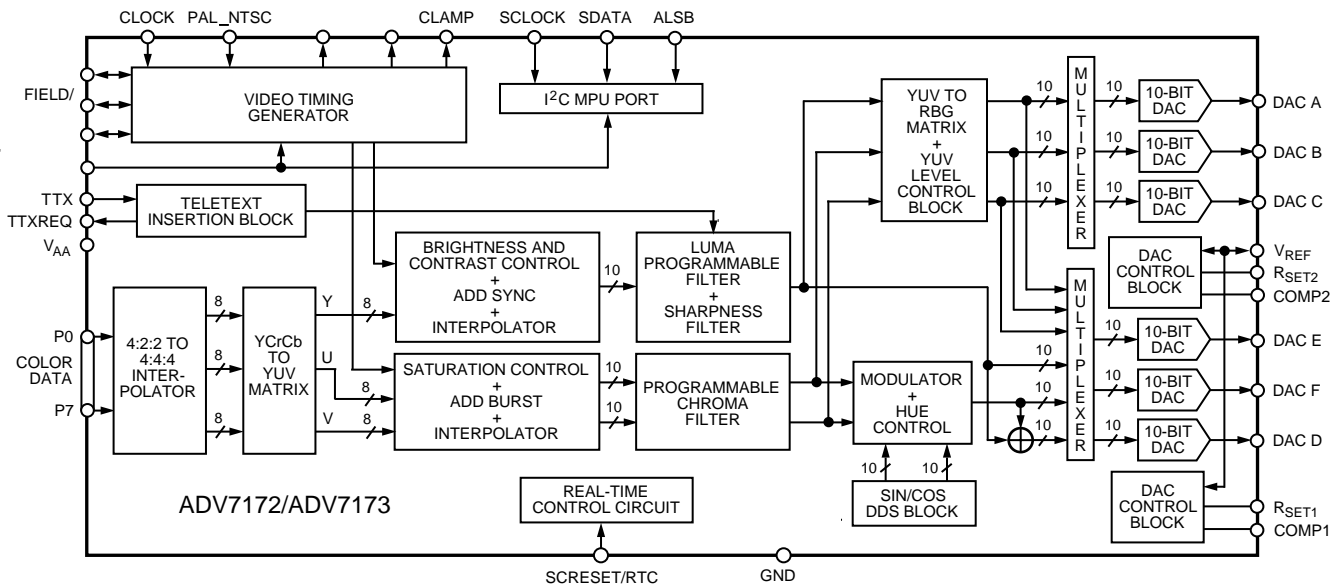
CLOCK PAL_NTSC CLAMP SCLOCK SDATA ALSB

FIELD/

VIDEO TIMING GENERATOR

I$^2$C MPU PORT

TTX

TTXREQ

$V_{AA}$

TELETEXT INSERTION BLOCK

P0

COLOR DATA

P7

4:2:2 TO 4:4:4 INTERPOLATOR

8

8

YCrCb TO YUV MATRIX

Y

U

V

8

8

8

BRIGHTNESS AND CONTRAST CONTROL + ADD SYNC + INTERPOLATOR

10

LUMA PROGRAMMABLE FILTER + SHARPNESS FILTER

SATURATION CONTROL + ADD BURST + INTERPOLATOR

10

10

PROGRAMMABLE CHROMA FILTER

YUV TO RBG MATRIX + YUV LEVEL CONTROL BLOCK

10

10

10

MULTIPLEXER

10

10

10

10-BIT DAC

10-BIT DAC

10-BIT DAC

DAC A

DAC B

DAC C

DAC CONTROL BLOCK

$V_{REF}$

$R_{SET2}$

COMP2

MODULATOR + HUE CONTROL

10

10

10

MULTIPLEXER

10-BIT DAC

10-BIT DAC

10-BIT DAC

DAC E

DAC F

DAC D

10

10

SIN/COS DDS BLOCK

DAC CONTROL BLOCK

$R_{SET1}$

COMP1

ADV7172/ADV7173

REAL-TIME CONTROL CIRCUIT

SCRESET/RTC

GND